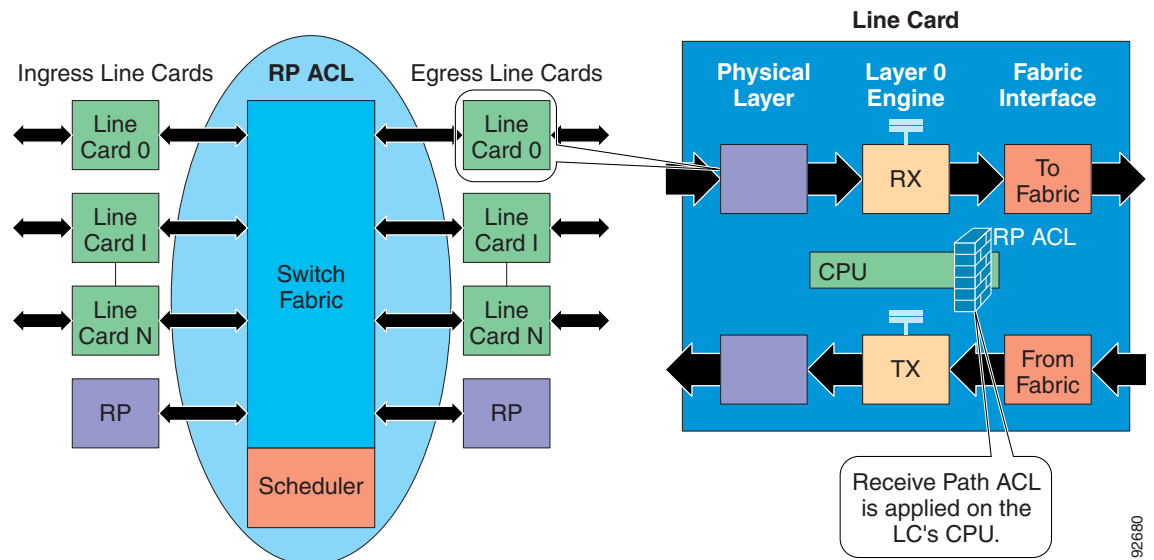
Ingress Line Cards

RP ACL

Egress Line Cards

Line Card 0

Line Card I

Line Card N

RP

Switch Fabric

Scheduler

Line Card 0

Line Card I

Line Card N

RP

Line Card

Physical Layer

Layer 0 Engine

Fabric Interface

RX

To Fabric

RP ACL

CPU

TX

From Fabric

Receive Path ACL is applied on the LC's CPU.

92680